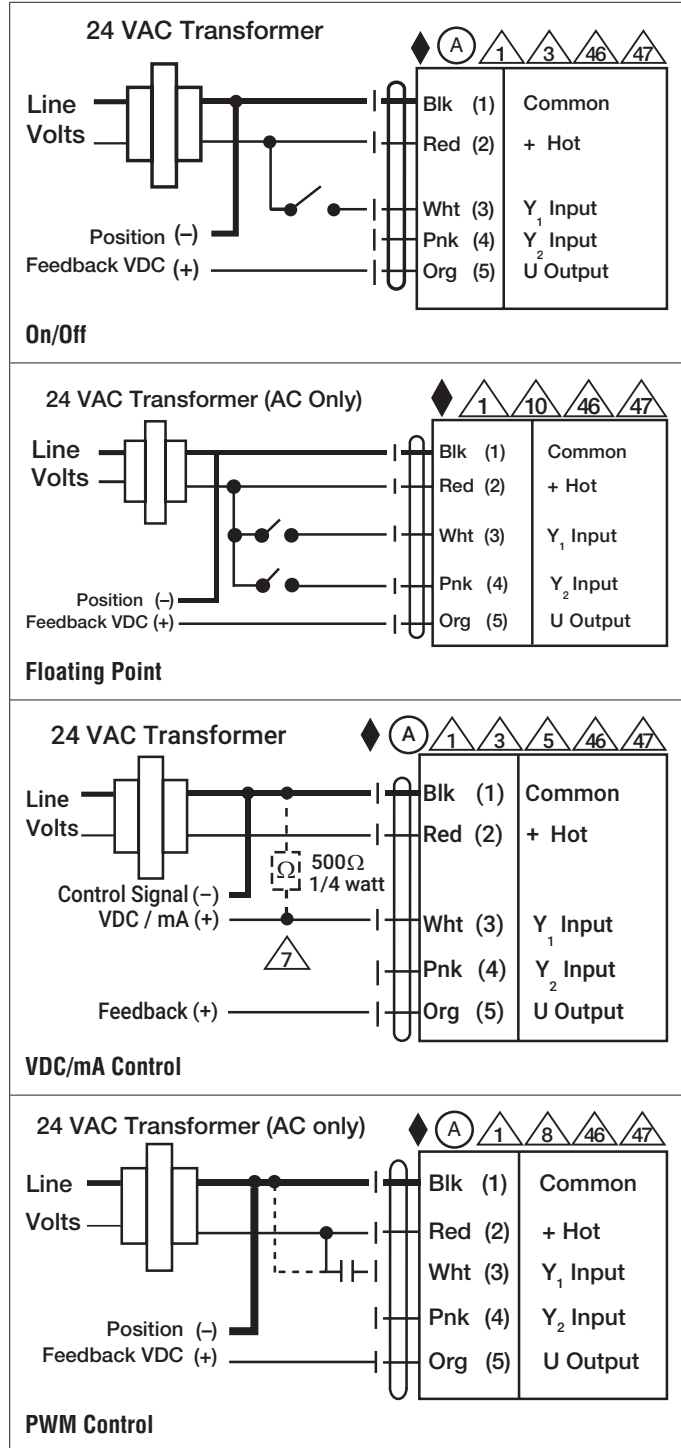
24 VAC Transformer

A 1 3 46 47

Line Volts

Position (–)
Feedback VDC (+)

Blk (1) Common
Red (2) + Hot
Wht (3) $Y_1$ Input
Pnk (4) $Y_2$ Input
Org (5) U Output

On/Off

24 VAC Transformer (AC Only)

1 10 46 47

Line Volts

Position (–)
Feedback VDC (+)

Blk (1) Common
Red (2) + Hot
Wht (3) $Y_1$ Input
Pnk (4) $Y_2$ Input
Org (5) U Output

Floating Point

24 VAC Transformer

A 1 3 5 46 47

Line Volts

$\Omega$ 500$\Omega$ 1/4 watt

Control Signal (–)
VDC / mA (+)

7

Feedback (+)

Blk (1) Common
Red (2) + Hot
Wht (3) $Y_1$ Input
Pnk (4) $Y_2$ Input
Org (5) U Output

VDC/mA Control

24 VAC Transformer (AC only)

A 1 8 46 47

Line Volts

Position (–)
Feedback VDC (+)

Blk (1) Common
Red (2) + Hot
Wht (3) $Y_1$ Input
Pnk (4) $Y_2$ Input
Org (5) U Output

PWM Control